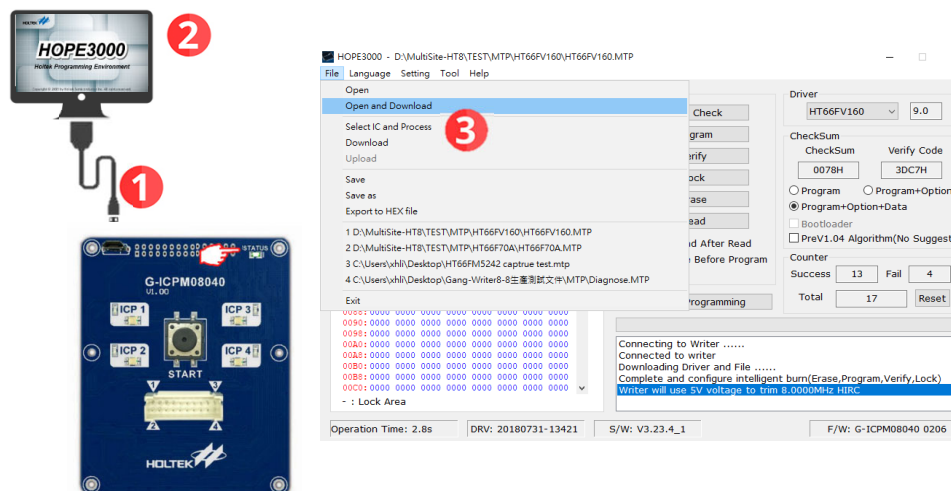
HOLTEK
HOPE3000
Holtek Programming Environment
2
1
STATUS
G-ICPM08040
V1.00
ICP 1
ICP 3
ICP 2
ICP 4
START
1
3
2
4
HOLTEK

HOPE3000 - D:\MultiSite-HT8\TEST\MTP\HT66FV160\HT66FV160.MTP
File Language Setting Tool Help
Open
Open and Download
3
Select IC and Process
Download
Upload
Save
Save as
Export to HEX file
1 D:\MultiSite-HT8\TEST\MTP\HT66FV160\HT66FV160.MTP
2 D:\MultiSite-HT8\TEST\MTP\HT66F70A\HT66F70A.MTP
3 C:\Users\xhli\Desktop\HT66FM5242 captrue test.mtp
4 C:\Users\xhli\Desktop\Gang-Writer8-8生產測試文件\MTP\Diagnose.MTP
Exit
Check
gram
erify
ock
Erase
ead
ad After Read
Before Program
Programming
0090: 0000 0000 0000 0000 0000 0000 0000 0000
0098: 0000 0000 0000 0000 0000 0000 0000 0000
00A0: 0000 0000 0000 0000 0000 0000 0000 0000
00A8: 0000 0000 0000 0000 0000 0000 0000 0000
00B0: 0000 0000 0000 0000 0000 0000 0000 0000
00B8: 0000 0000 0000 0000 0000 0000 0000 0000
00C0: 0000 0000 0000 0000 0000 0000 0000 0000
- : Lock Area
Driver
HT66FV160
9.0
CheckSum
CheckSum
Verify Code
0078H
3DC7H
Program
Program+Option
Program+Option+Data
Bootloader
PreV1.04 Algorithm(No Suggest
Counter
Success
13
Fail
4
Total
17
Reset
Connecting to Writer ......
Connected to writer
Downloading Driver and File ......
Complete and configure intelligent burn(Erase,Program,Verify,Lock)
Writer will use 5V voltage to trim 8.0000MHz HIRC
Operation Time: 2.8s
DRV: 20180731-13421
S/W: V3.23.4_1
F/W: G-ICPM08040 0206